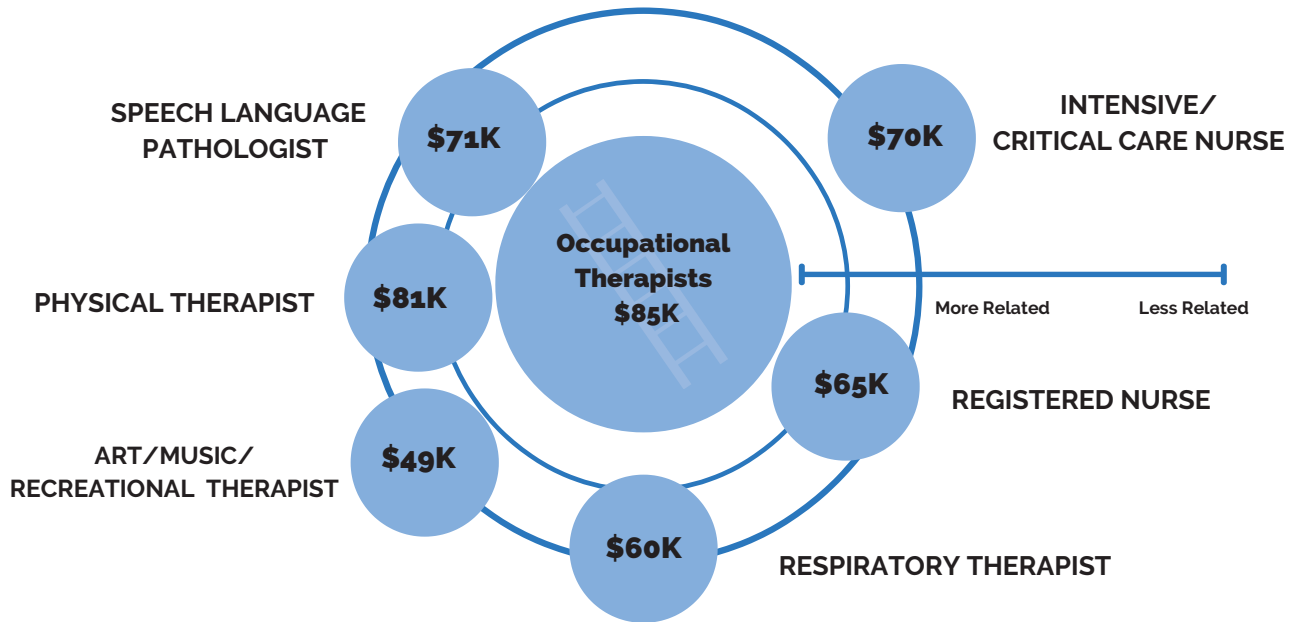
SPEECH LANGUAGE PATHOLOGIST

$71K

$70K

INTENSIVE/ CRITICAL CARE NURSE

Occupational Therapists $85K

PHYSICAL THERAPIST

$81K

More Related

Less Related

$65K

REGISTERED NURSE

ART/MUSIC/ RECREATIONAL THERAPIST

$49K

$60K

RESPIRATORY THERAPIST